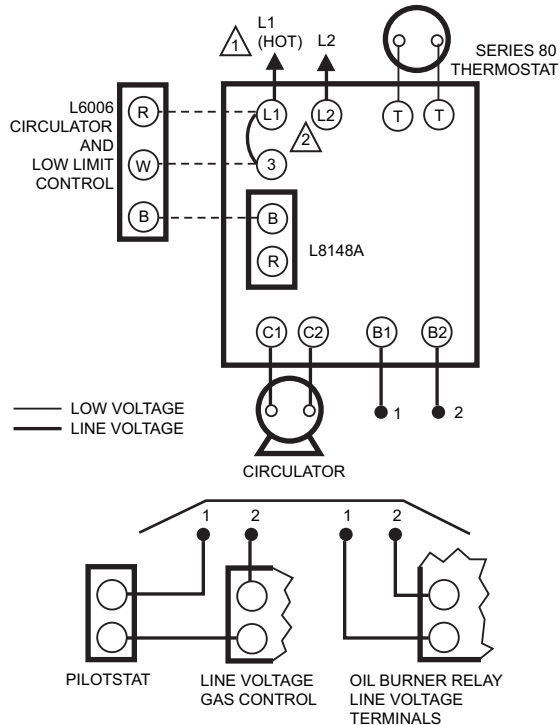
1
L1
(HOT)
L2
SERIES 80
THERMOSTAT

L6006
CIRCULATOR
AND
LOW LIMIT
CONTROL

R
W
B

L1
L2
T
T
2
3
B
R
L8148A

C1
C2
B1
B2

LOW VOLTAGE
LINE VOLTAGE

1
2

CIRCULATOR

1
2
1
2

PILOTSTAT

LINE VOLTAGE
GAS CONTROL

OIL BURNER RELAY
LINE VOLTAGE
TERMINALS